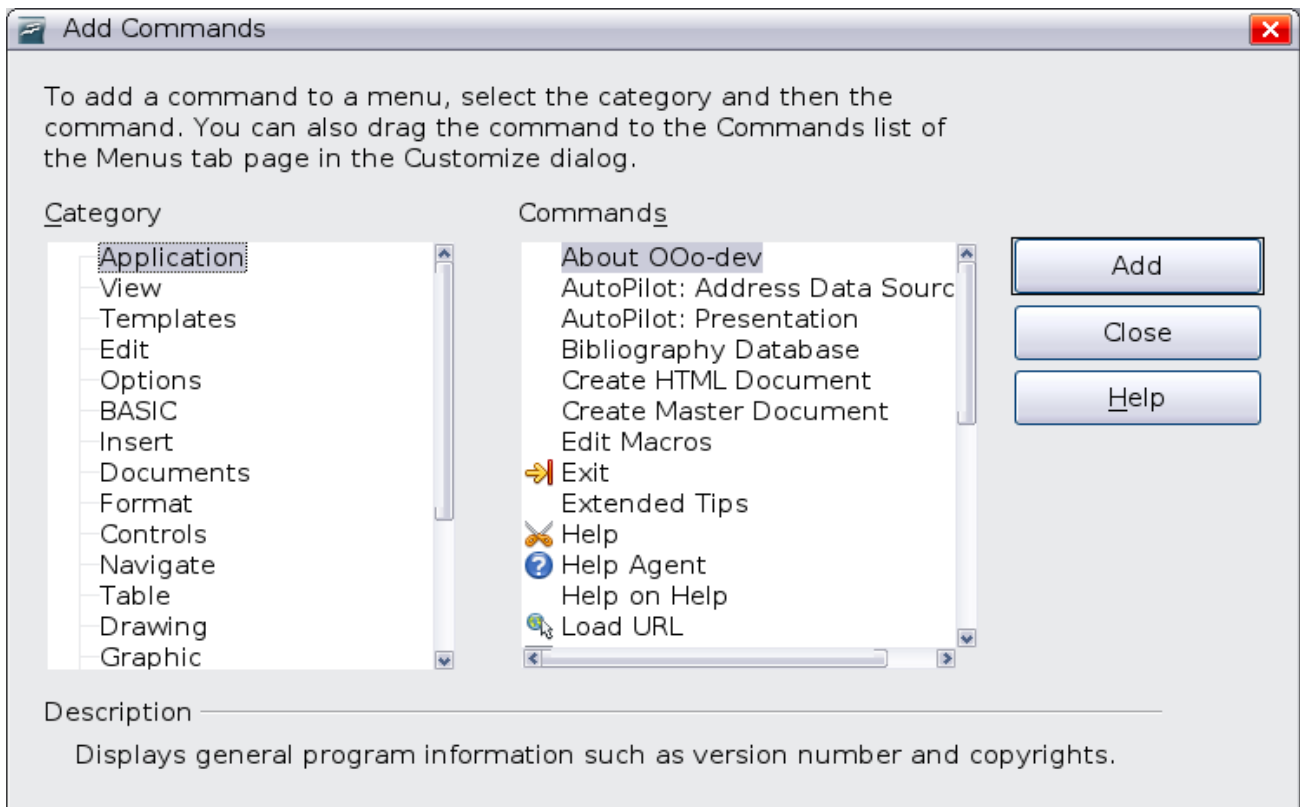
Add Commands

To add a command to a menu, select the category and then the command. You can also drag the command to the Commands list of the Menus tab page in the Customize dialog.

Category

Application
View
Templates
Edit
Options
BASIC
Insert
Documents
Format
Controls
Navigate
Table
Drawing
Graphic

Commands

About OOo-dev
AutoPilot: Address Data Sourc
AutoPilot: Presentation
Bibliography Database
Create HTML Document
Create Master Document
Edit Macros
Exit
Extended Tips
Help
Help Agent
Help on Help
Load URL

Add

Close

Help

Description

Displays general program information such as version number and copyrights.